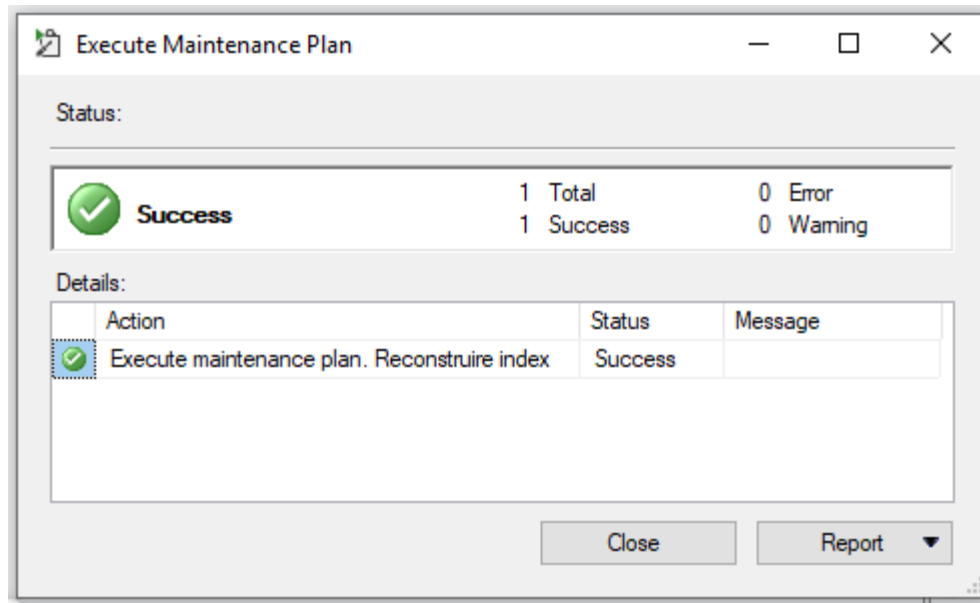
Execute Maintenance Plan

Status:

Success

1 Total
1 Success

0 Error
0 Warning

Details:

| Action | Status | Message |
|---|---|---|
| Execute maintenance plan. Reconstruire index | Success | |

Close

Report